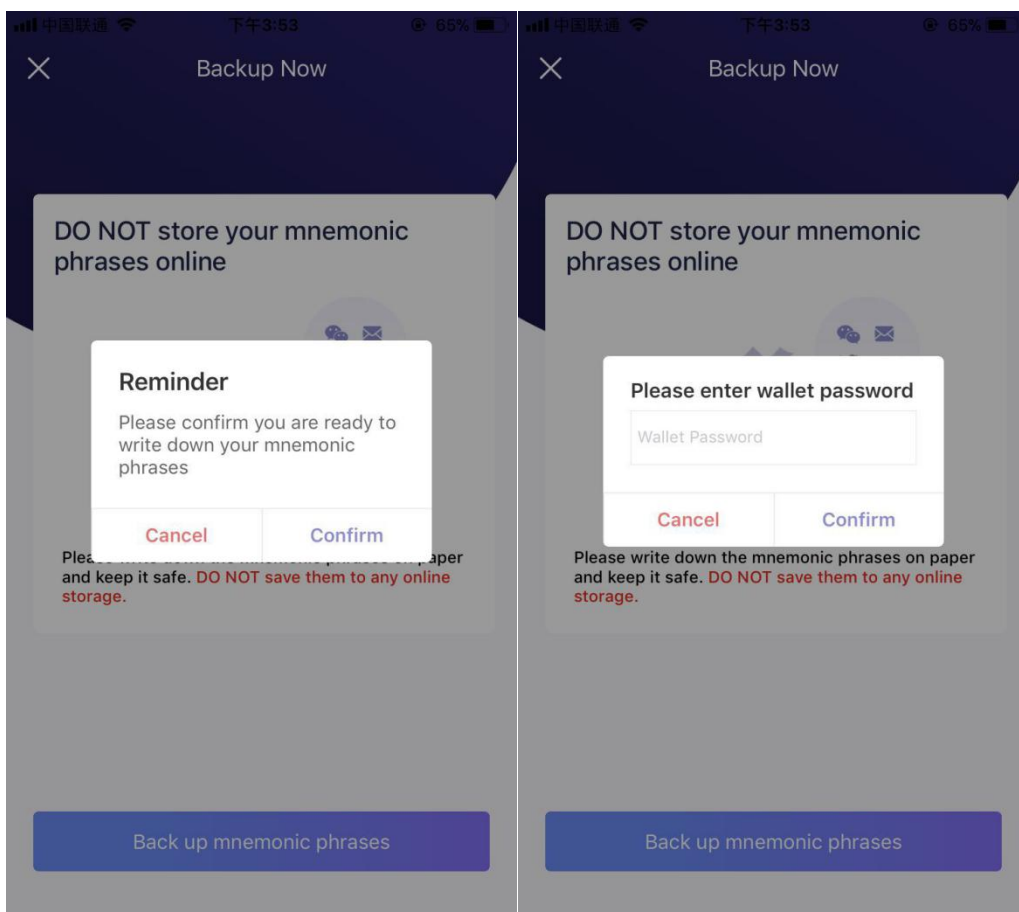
中国联通 下午3:53 65%

Backup Now

DO NOT store your mnemonic phrases online

Reminder

Please confirm you are ready to write down your mnemonic phrases

Cancel Confirm

Plea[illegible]aper and keep it safe. DO NOT save them to any online storage.

Back up mnemonic phrases

中国联通 下午3:53 65%

Backup Now

DO NOT store your mnemonic phrases online

Please enter wallet password

Wallet Password

Cancel Confirm

Please write down the mnemonic phrases on paper and keep it safe. DO NOT save them to any online storage.

Back up mnemonic phrases